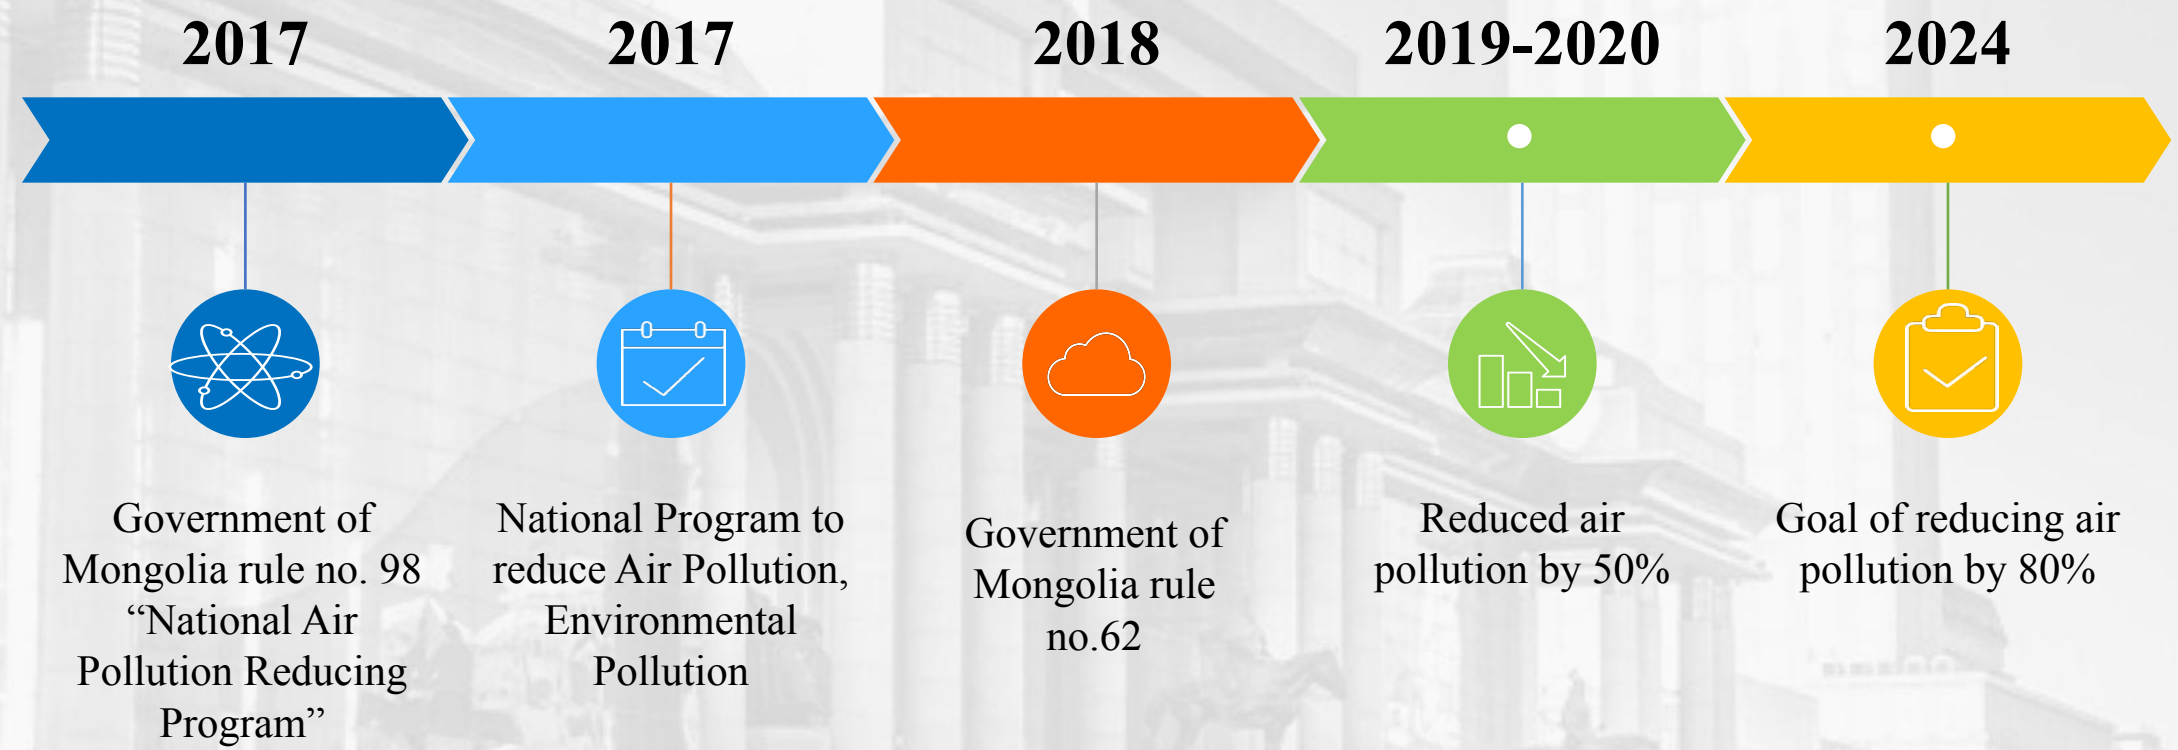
2017

2017

2018

2019-2020

2024

Government of Mongolia rule no. 98 “National Air Pollution Reducing Program”

National Program to reduce Air Pollution, Environmental Pollution

Government of Mongolia rule no.62

Reduced air pollution by 50%

Goal of reducing air pollution by 80%